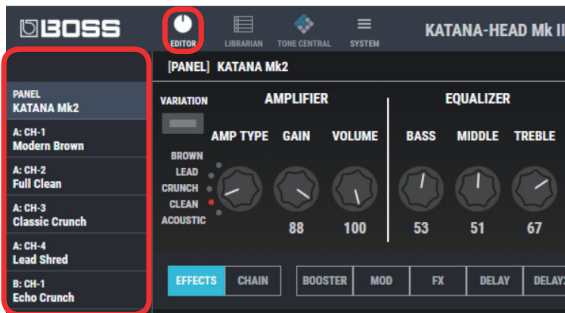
BOSS

EDITOR LIBRARIAN TONE CENTRAL SYSTEM

KATANA-HEAD Mk II

PANEL
KATANA Mk2

A: CH-1
Modern Brown

A: CH-2
Full Clean

A: CH-3
Classic Crunch

A: CH-4
Lead Shred

B: CH-1
Echo Crunch

[PANEL] KATANA Mk2

VARIATION

AMPLIFIER

AMP TYPE GAIN VOLUME

BROWN
LEAD
CRUNCH
CLEAN
ACOUSTIC

88 100

EQUALIZER

BASS MIDDLE TREBLE

53 51 67

EFFECTS CHAIN BOOSTER MOD FX DELAY DELAY2